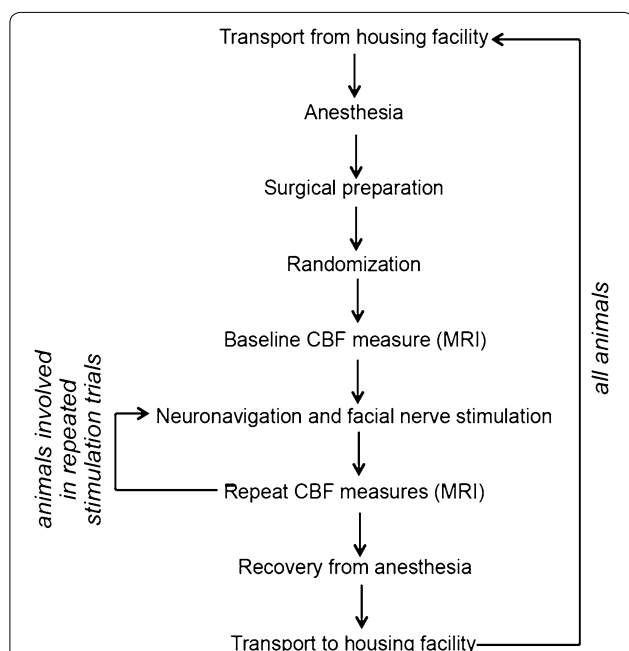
Transport from housing facility

Anesthesia

Surgical preparation

Randomization

Baseline CBF measure (MRI)

Neuronavigation and facial nerve stimulation

Repeat CBF measures (MRI)

Recovery from anesthesia

Transport to housing facility

animals involved in repeated stimulation trials

all animals